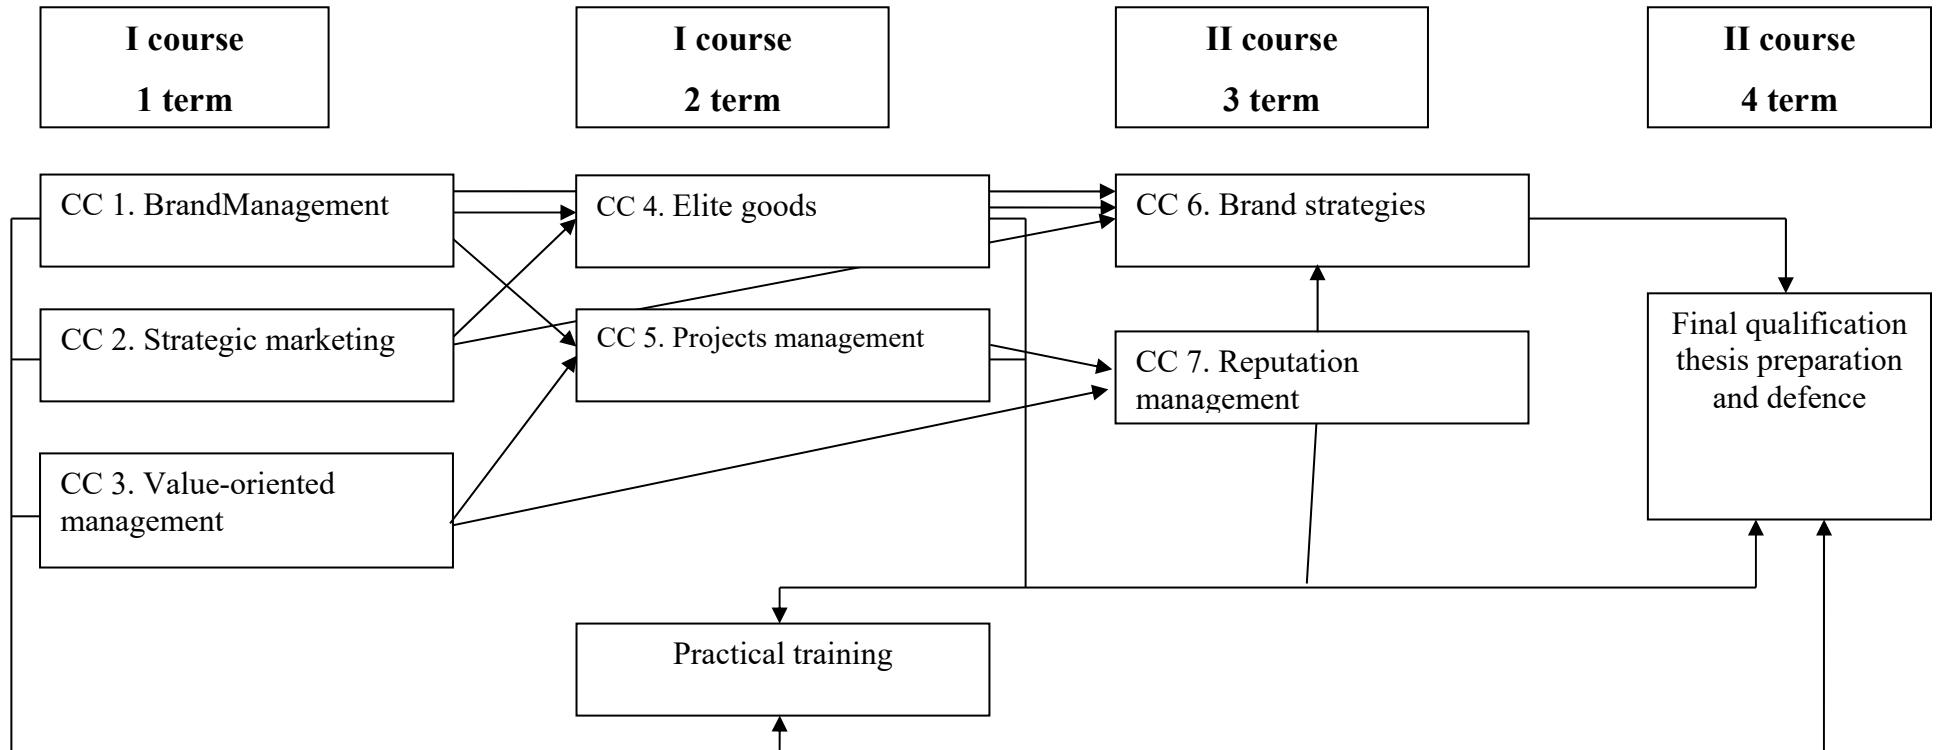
I course
1 term

I course
2 term

II course
3 term

II course
4 term

CC 1. BrandManagement

CC 2. Strategic marketing

CC 3. Value-oriented management

CC 4. Elite goods

CC 5. Projects management

CC 6. Brand strategies

CC 7. Reputation management

Final qualification thesis preparation and defence

Practical training